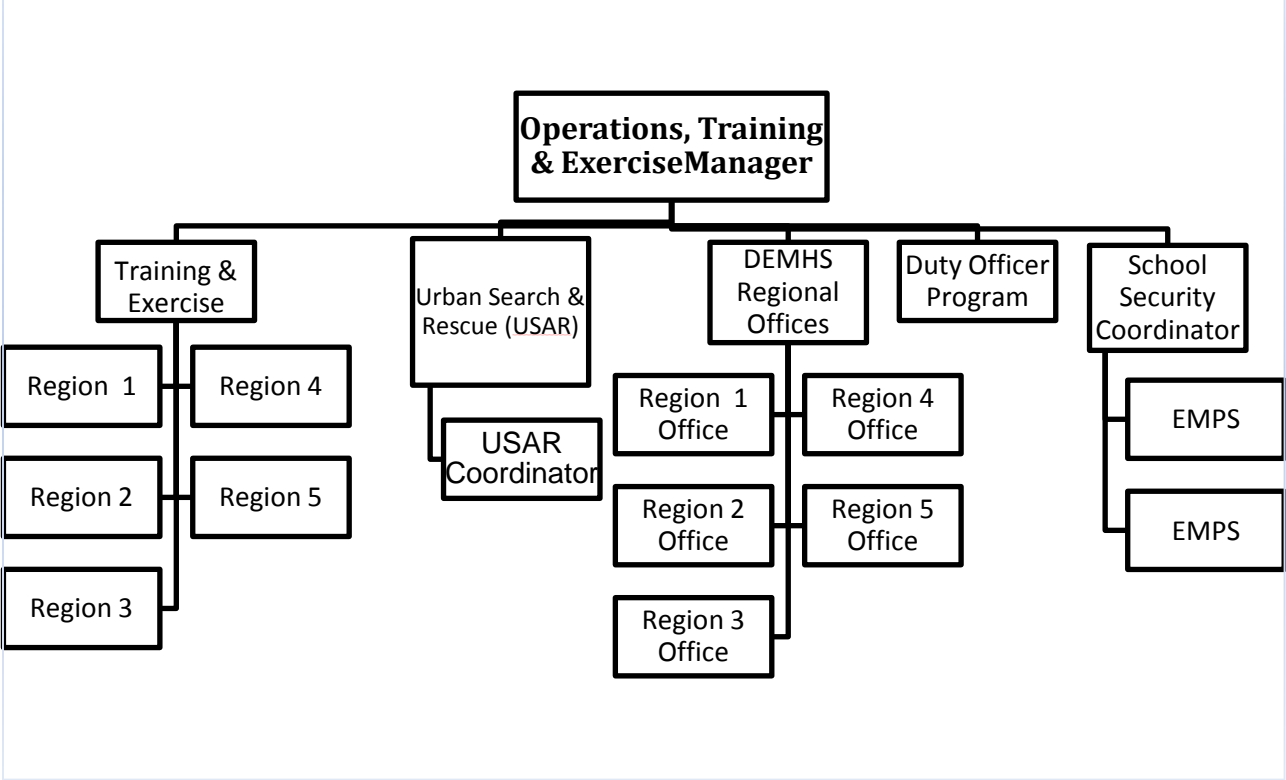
Operations, Training & ExerciseManager

Training & Exercise

Region 1

Region 4

Region 2

Region 5

Region 3

Urban Search & Rescue (USAR)

USAR Coordinator

DEMHS Regional Offices

Region 1 Office

Region 4 Office

Region 2 Office

Region 5 Office

Region 3 Office

Duty Officer Program

School Security Coordinator

EMPS

EMPS